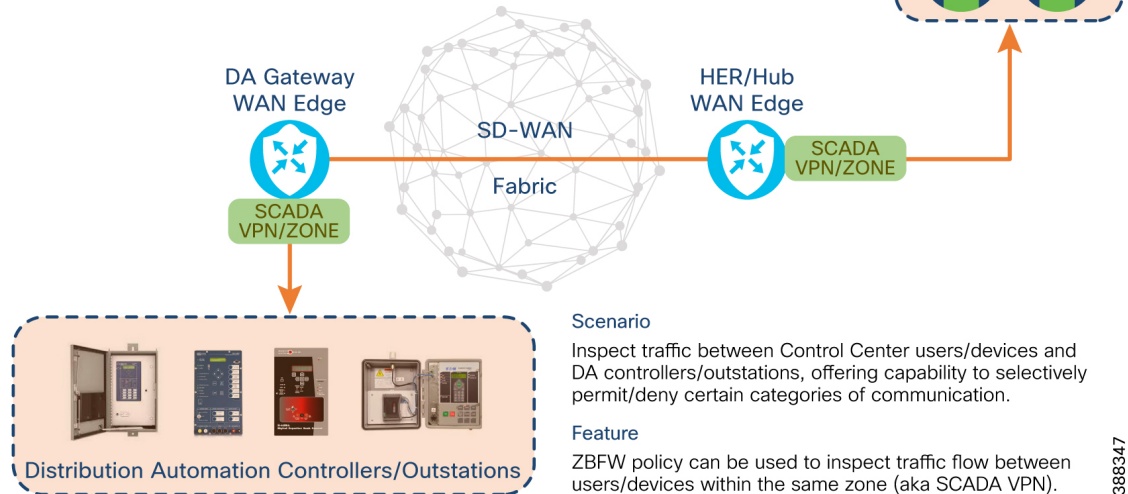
DA Gateway WAN Edge

SD-WAN

Fabric

HER/Hub WAN Edge

SCADA VPN/ZONE

SCADA VPN/ZONE

Distribution Automation Controllers/Outstations

Scenario

Inspect traffic between Control Center users/devices and DA controllers/outstations, offering capability to selectively permit/deny certain categories of communication.

Feature

ZBFW policy can be used to inspect traffic flow between users/devices within the same zone (aka SCADA VPN).

388347